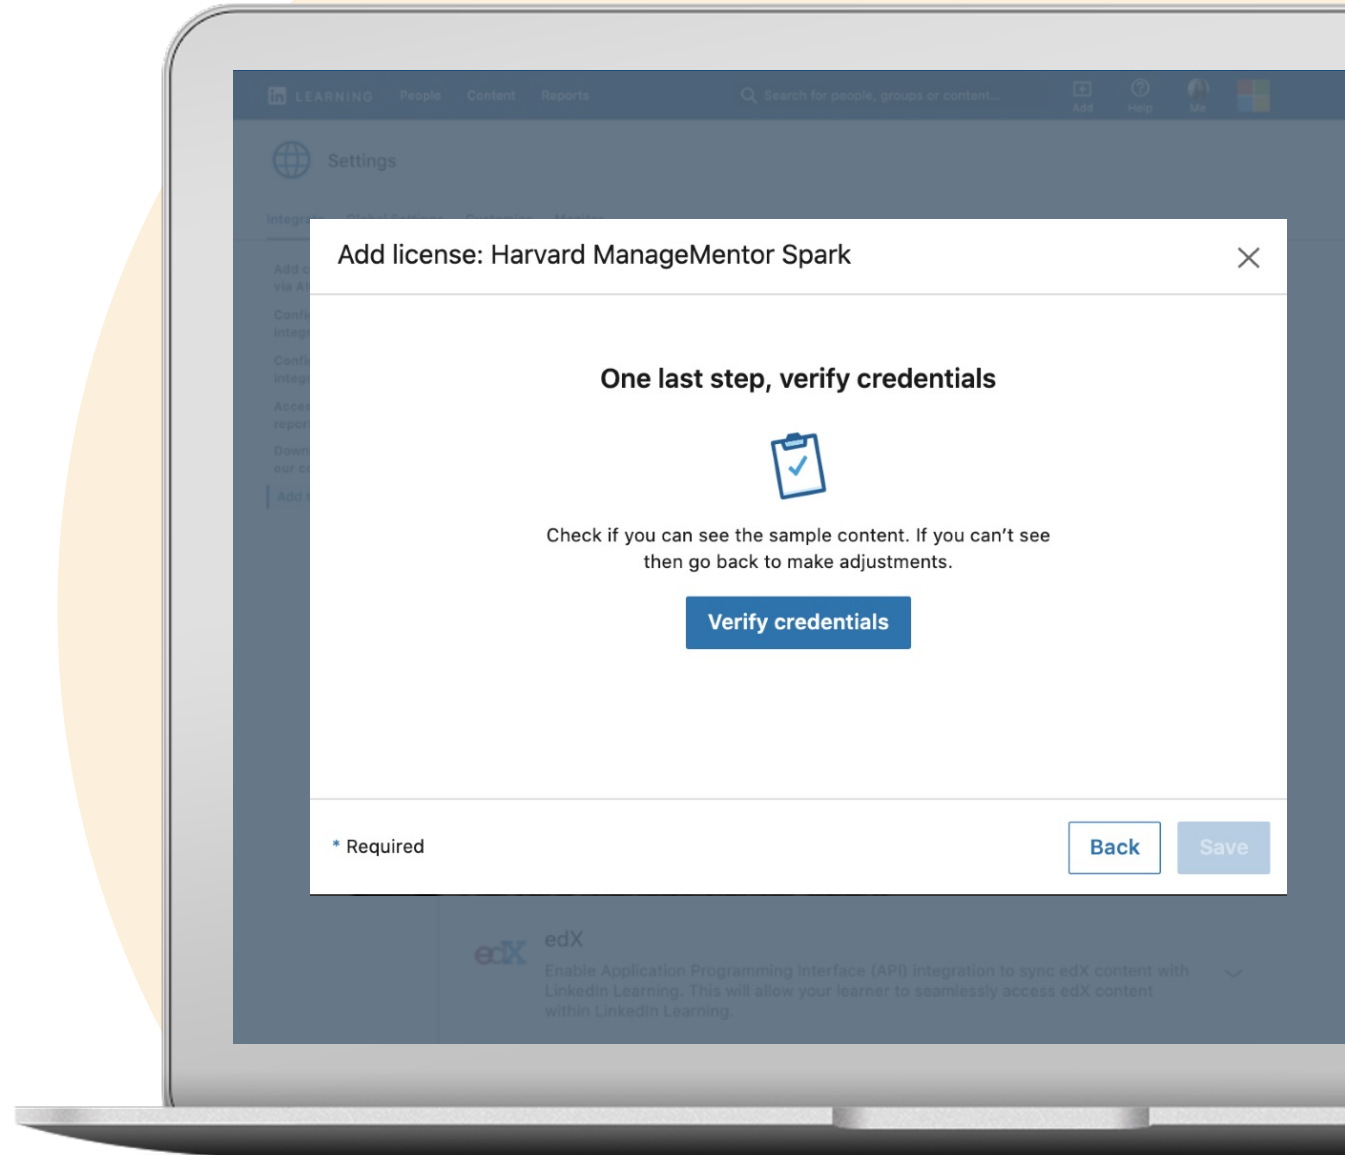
in LEARNING People Content Reports

Search for people, groups or content...

Add Help Me

Settings

Integra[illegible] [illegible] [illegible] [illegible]

Add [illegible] via A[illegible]
Confi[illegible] integ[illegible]
Confi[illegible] integ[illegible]
Acce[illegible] repor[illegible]
Down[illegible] our c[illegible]
Add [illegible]

Add license: Harvard ManageMentor Spark

One last step, verify credentials

Check if you can see the sample content. If you can't see then go back to make adjustments.

Verify credentials

* Required

Back

Save

edX

edX

Enable Application Programming Interface (API) integration to sync edX content with LinkedIn Learning. This will allow your learner to seamlessly access edX content within LinkedIn Learning.